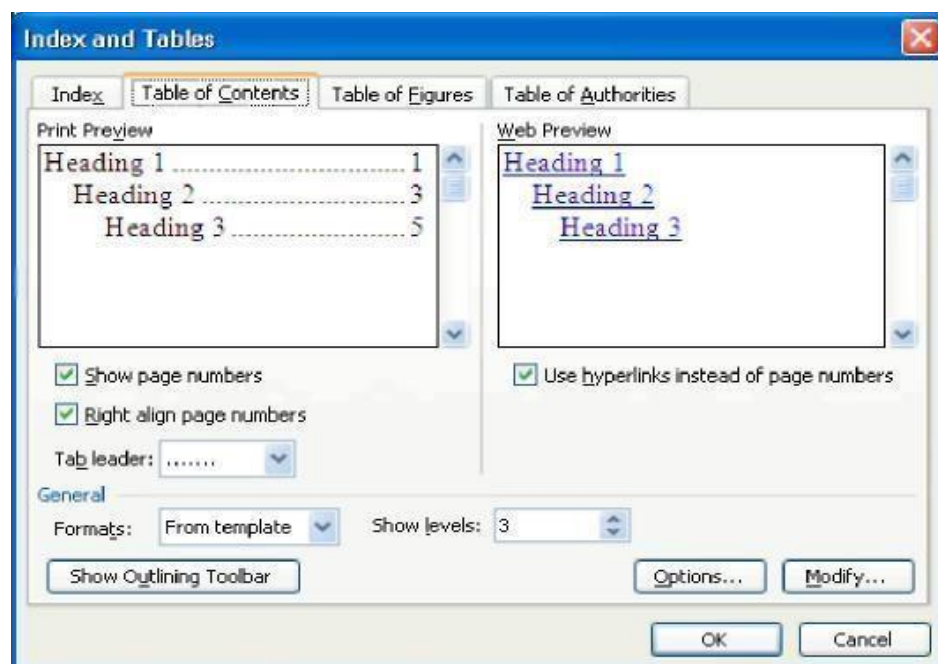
Index and Tables

Index | Table of Contents | Table of Figures | Table of Authorities

Print Preview

Heading 1 .............................. 1
Heading 2 .............................. 3
Heading 3 .............................. 5

Web Preview

Heading 1
Heading 2
Heading 3

Show page numbers

Right align page numbers

Tab leader: .......

Use hyperlinks instead of page numbers

General

Formats: From template

Show levels: 3

Show Outlining Toolbar

Options...

Modify...

OK

Cancel